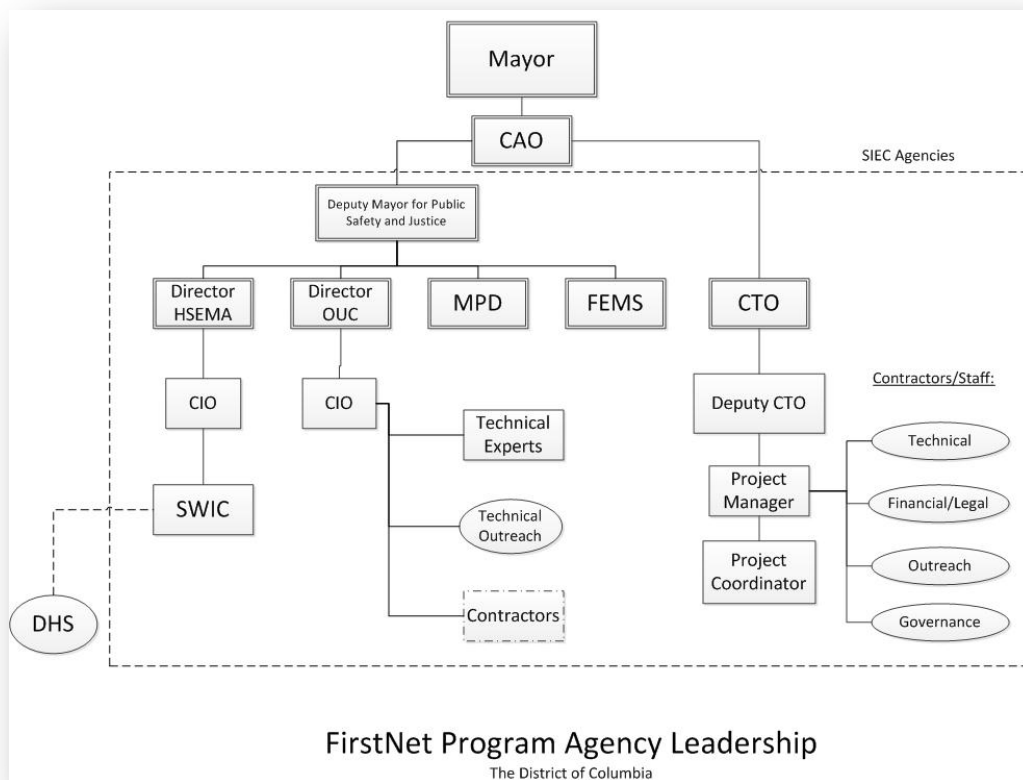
Mayor

CAO

SIEC Agencies

Deputy Mayor for Public Safety and Justice

Director HSEMA

Director OUC

MPD

FEMS

CTO

CIO

CIO

Technical Experts

Technical Outreach

Contractors

SWIC

DHS

Contractors/Staff:

Deputy CTO

Project Manager

Project Coordinator

Technical

Financial/Legal

Outreach

Governance

FirstNet Program Agency Leadership
The District of Columbia